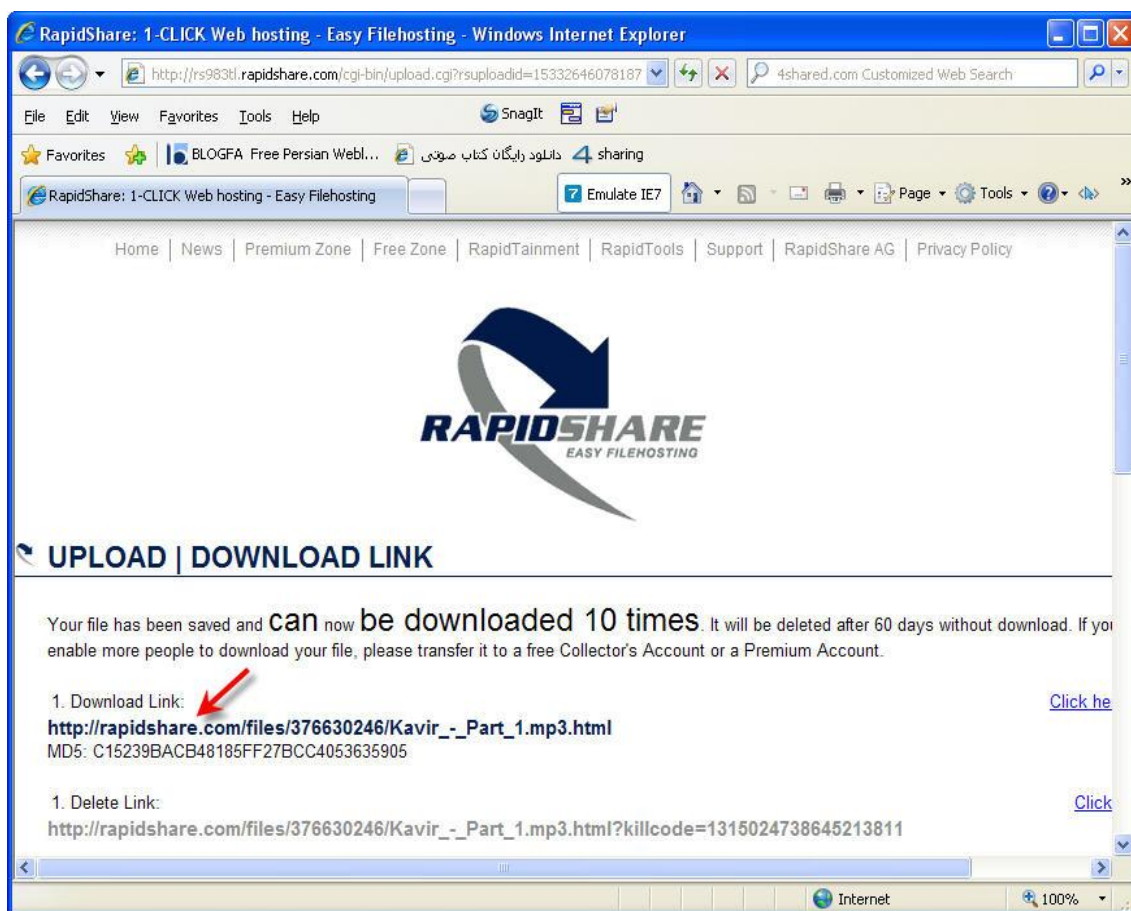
RapidShare: 1-CLICK Web hosting - Easy Filehosting - Windows Internet Explorer

http://rs983tl.rapidshare.com/cgi-bin/upload.cgi?rsuploadid=15332646078187

4shared.com Customized Web Search

File Edit View Favorites Tools Help

SnagIt

Favorites BLOGFA Free Persian Webl... دانلود رایگان کتاب صوتی sharing

RapidShare: 1-CLICK Web hosting - Easy Filehosting

Emulate IE7 Page Tools

Home | News | Premium Zone | Free Zone | RapidTainment | RapidTools | Support | RapidShare AG | Privacy Policy

RAPIDSHARE
EASY FILEHOSTING

UPLOAD | DOWNLOAD LINK

Your file has been saved and can now be downloaded 10 times. It will be deleted after 60 days without download. If yo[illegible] enable more people to download your file, please transfer it to a free Collector's Account or a Premium Account.

1. Download Link:
http://rapidshare.com/files/376630246/Kavir_-_Part_1.mp3.html
MD5: C15239BACB48185FF27BCC4053635905

Click he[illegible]

1. Delete Link:
http://rapidshare.com/files/376630246/Kavir_-_Part_1.mp3.html?killcode=1315024738645213811

Click

Internet

100%